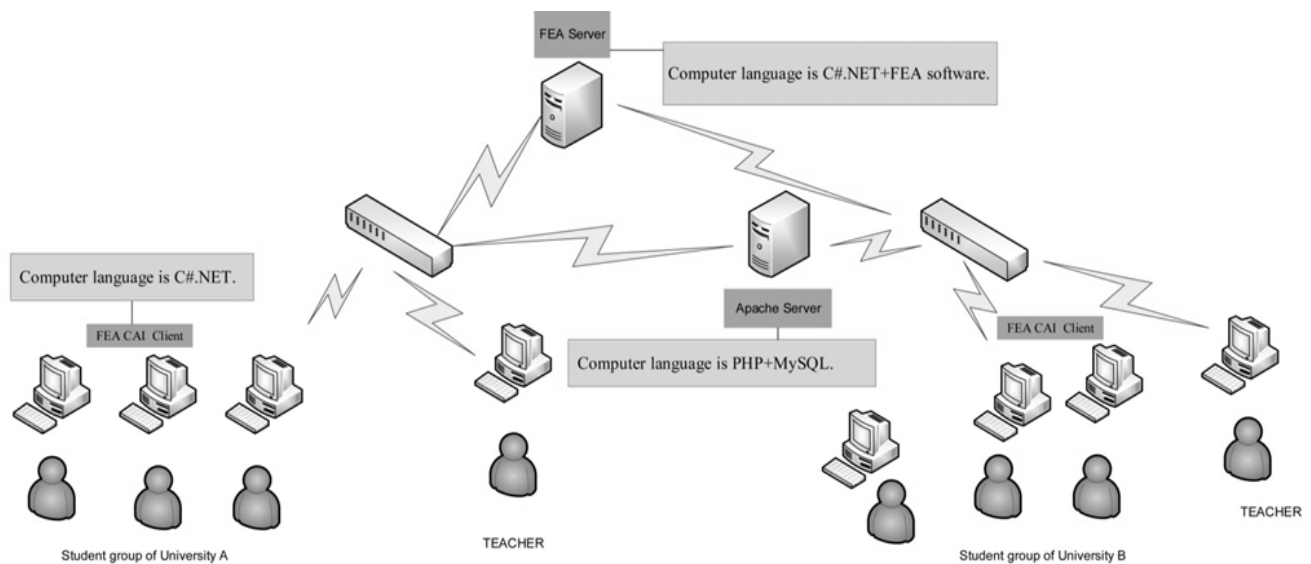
FEA Server

Computer language is C#.NET+FEA software.

Computer language is C#.NET.

FEA CAI Client

Apache Server

Computer language is PHP+MySQL.

FEA CAI Client

Student group of University A

TEACHER

Student group of University B

TEACHER